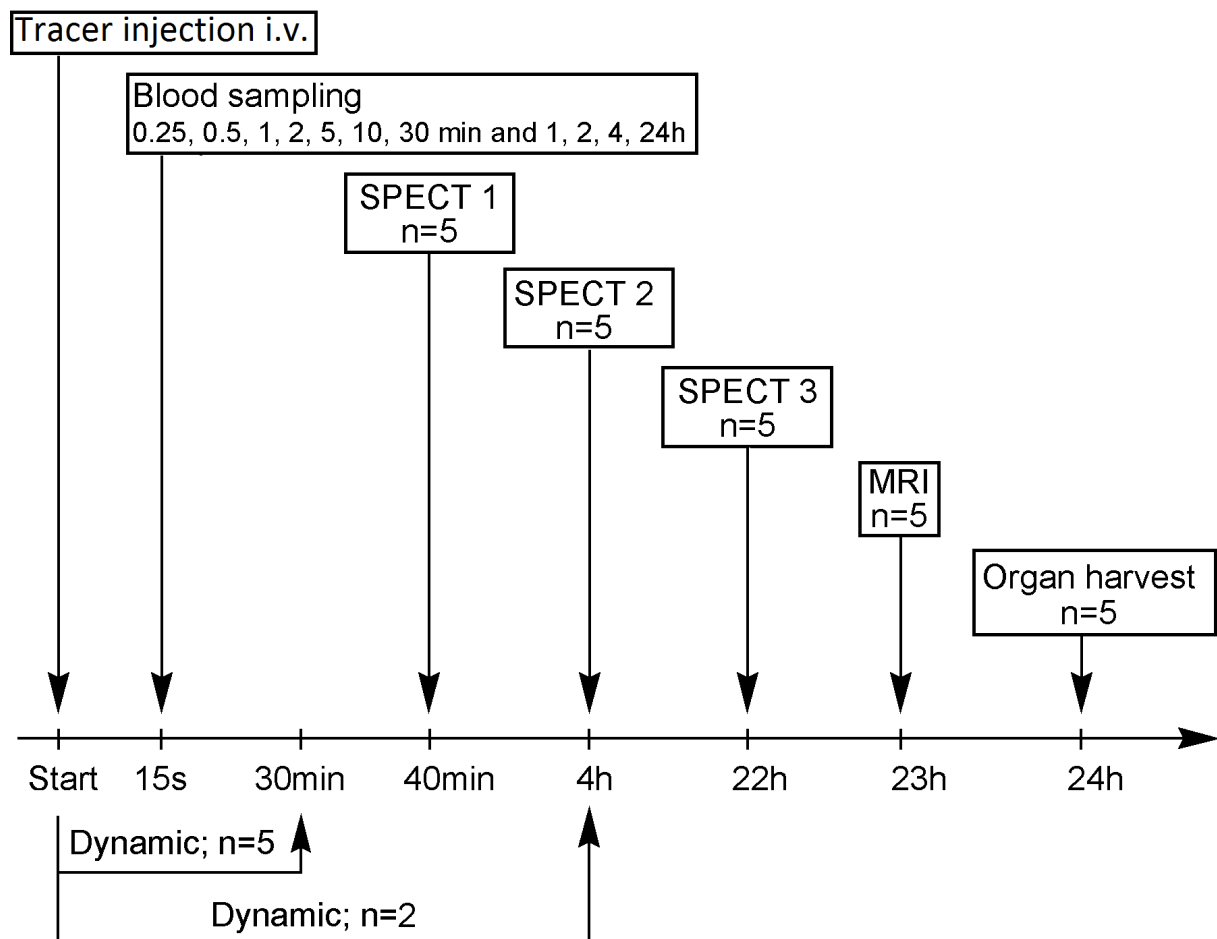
Tracer injection i.v.

Blood sampling
0.25, 0.5, 1, 2, 5, 10, 30 min and 1, 2, 4, 24h

SPECT 1
n=5

SPECT 2
n=5

SPECT 3
n=5

MRI
n=5

Organ harvest
n=5

Start 15s 30min 40min 4h 22h 23h 24h

Dynamic; n=5

Dynamic; n=2